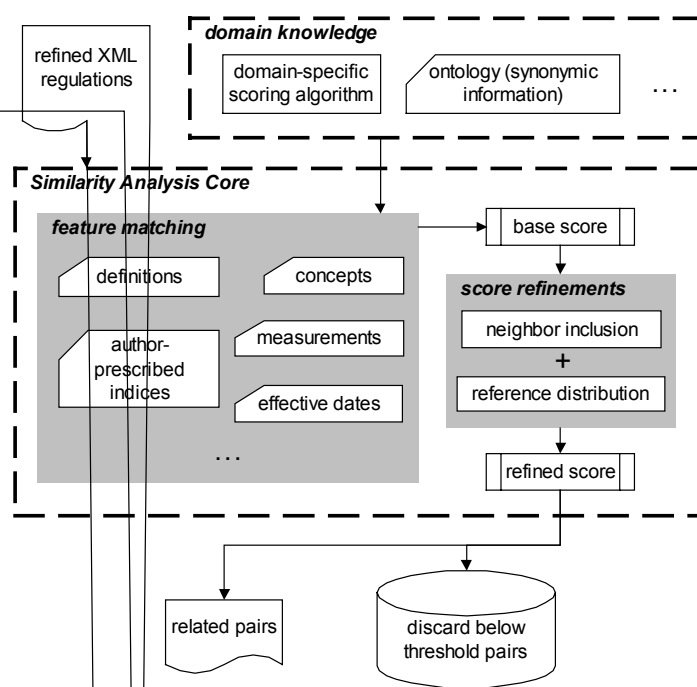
refined XML regulations

domain knowledge

domain-specific scoring algorithm

ontology (synonymic information)

…

Similarity Analysis Core

feature matching

definitions

concepts

author-prescribed indices

measurements

effective dates

…

base score

score refinements

neighbor inclusion

+

reference distribution

refined score

related pairs

discard below threshold pairs